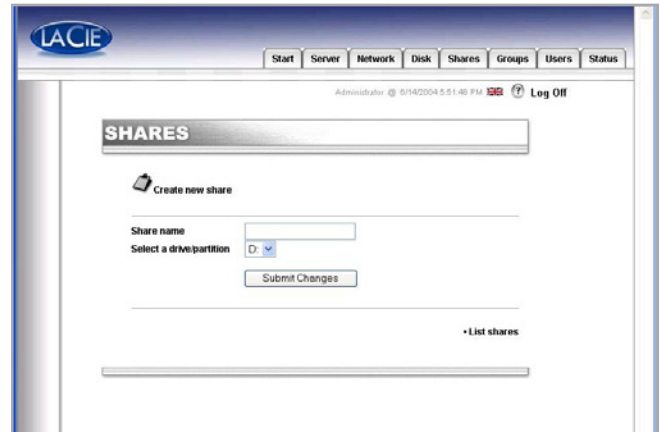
LACIE

Start | Server | Network | Disk | Shares | Groups | Users | Status

Administrator @ 6/14/2004 5:51:48 PM ? Log Off

SHARES

Create new share

Share name
Select a drive/partition D:

Submit Changes

• List shares